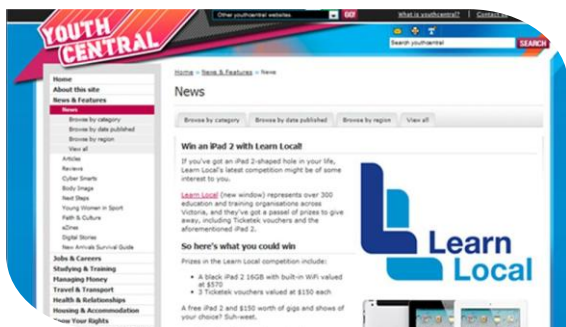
Other youthcentral websites GO!

What is youthcentral? Contact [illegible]

YOUTH CENTRAL

Search youthcentral SEARCH

Home
About this site
News & Features
News
Browse by category
Browse by date published
Browse by region
View all
Articles
Reviews
Cyber Smarts
Body Image
Next Steps
Young Women in Sport
Faith & Culture
eZines
Digital Stories
New Arrivals Survival Guide
Jobs & Careers
Studying & Training
Managing Money
Travel & Transport
Health & Relationships
Housing & Accommodation
Know Your Rights

Home » News & Features » News

News

Browse by category | Browse by date published | Browse by region | View all

Win an iPad 2 with Learn Local!

If you've got an iPad 2-shaped hole in your life, Learn Local's latest competition might be of some interest to you.

Learn Local (new window) represents over 300 education and training organisations across Victoria, and they've got a passel of prizes to give away, including Ticketek vouchers and the aforementioned iPad 2.

So here's what you could win

Prizes in the Learn Local competition include:

• A black iPad 2 16GB with built-in WiFi valued at $570
• 3 Ticketek vouchers valued at $150 each

A free iPad 2 and $150 worth of gigs and shows of your choice? Suh-weet.

Learn Local